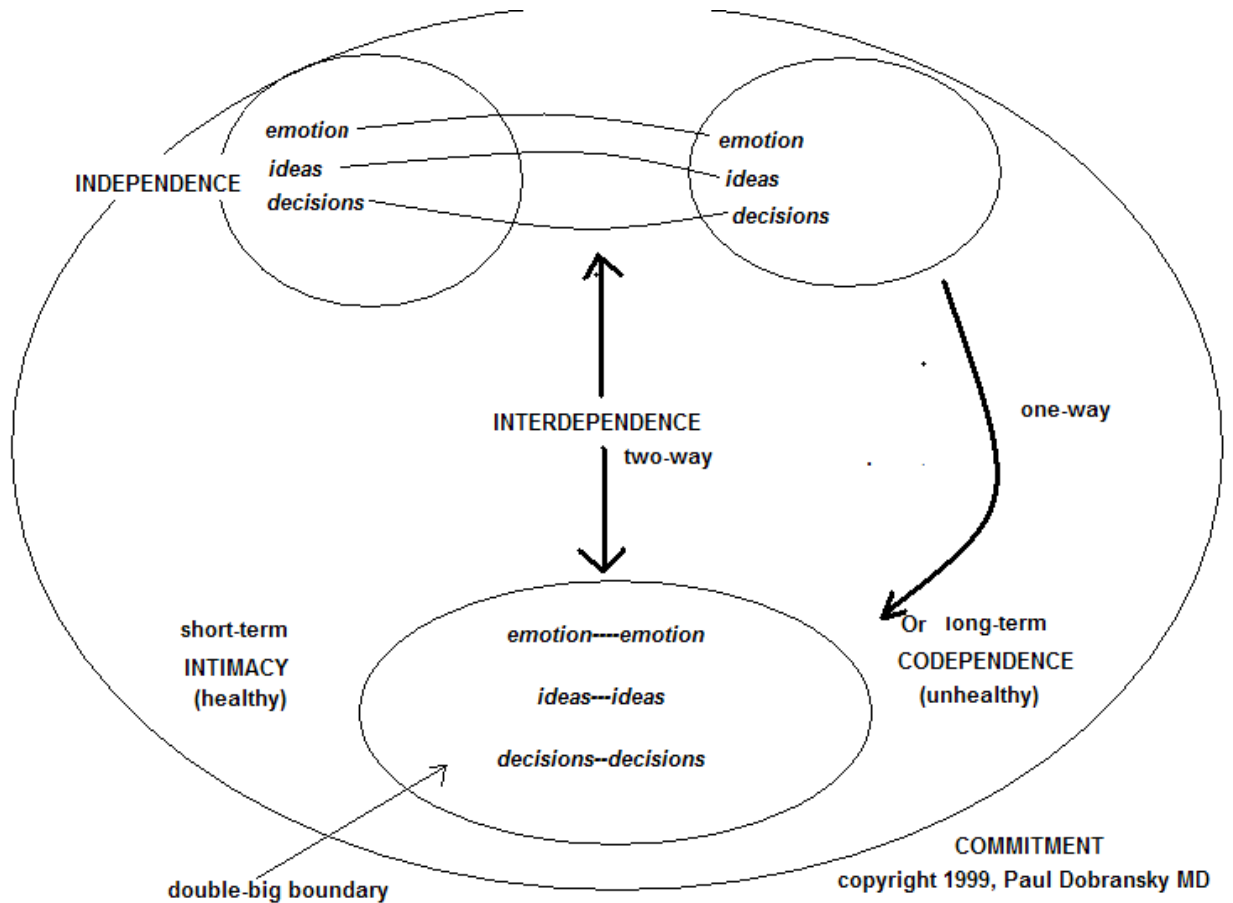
emotion
ideas
decisions

INDEPENDENCE

emotion
ideas
decisions

INTERDEPENDENCE
two-way

one-way

short-term
INTIMACY
(healthy)

emotion----emotion
ideas---ideas
decisions--decisions

Or long-term
CODEPENDENCE
(unhealthy)

double-big boundary

COMMITMENT
copyright 1999, Paul Dobransky MD